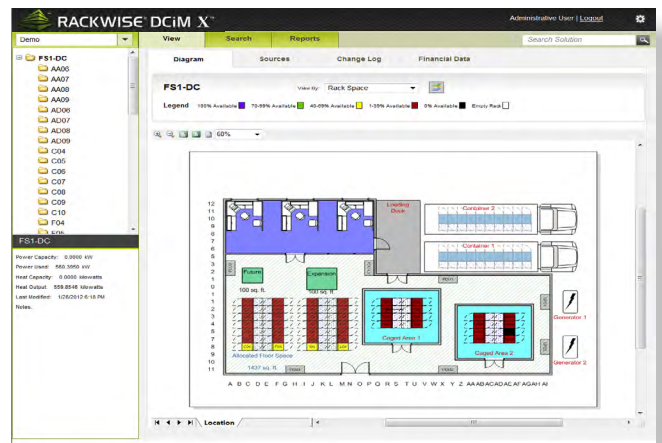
RACKWISE DCiM X

Administrative User | Logout

Demo

View
Search
Reports

Search Solution

FS1-DC
AA06
AA07
AA08
AA09
AD06
AD07
AD08
AD09
C04
C05
C06
C07
C08
C09
C10
F04
F05

FS1-DC

Power Capacity: 0.0000 kW
Power Used: 550.3950 kW
Heat Capacity: 0.0000 kilowatts
Heat Output: 559.8546 kilowatts
Last Modified: 1/26/2012 6:18 PM
Notes:

Diagram
Sources
Change Log
Financial Data

FS1-DC

View By: Rack Space

Legend 100% Available 70-99% Available 40-69% Available 1-39% Available 0% Available Empty Rack

60%

Loading Dock

Container 2

Container 1

Future

100 sq. ft.

Expansion

100 sq. ft.

Caged Area 1

Caged Area 2

Generator 1

Generator 2

Allocated Floor Space

1437 sq. ft.

12 11 10 9 8 7 6 5 4 3 2 1 0 1 2 3 4 5 6 7 8 9 10 11

A B C D E F G H I J K L M N O P Q R S T U V W X Y Z AA AB AC AD AE AF AG AH AI

Location